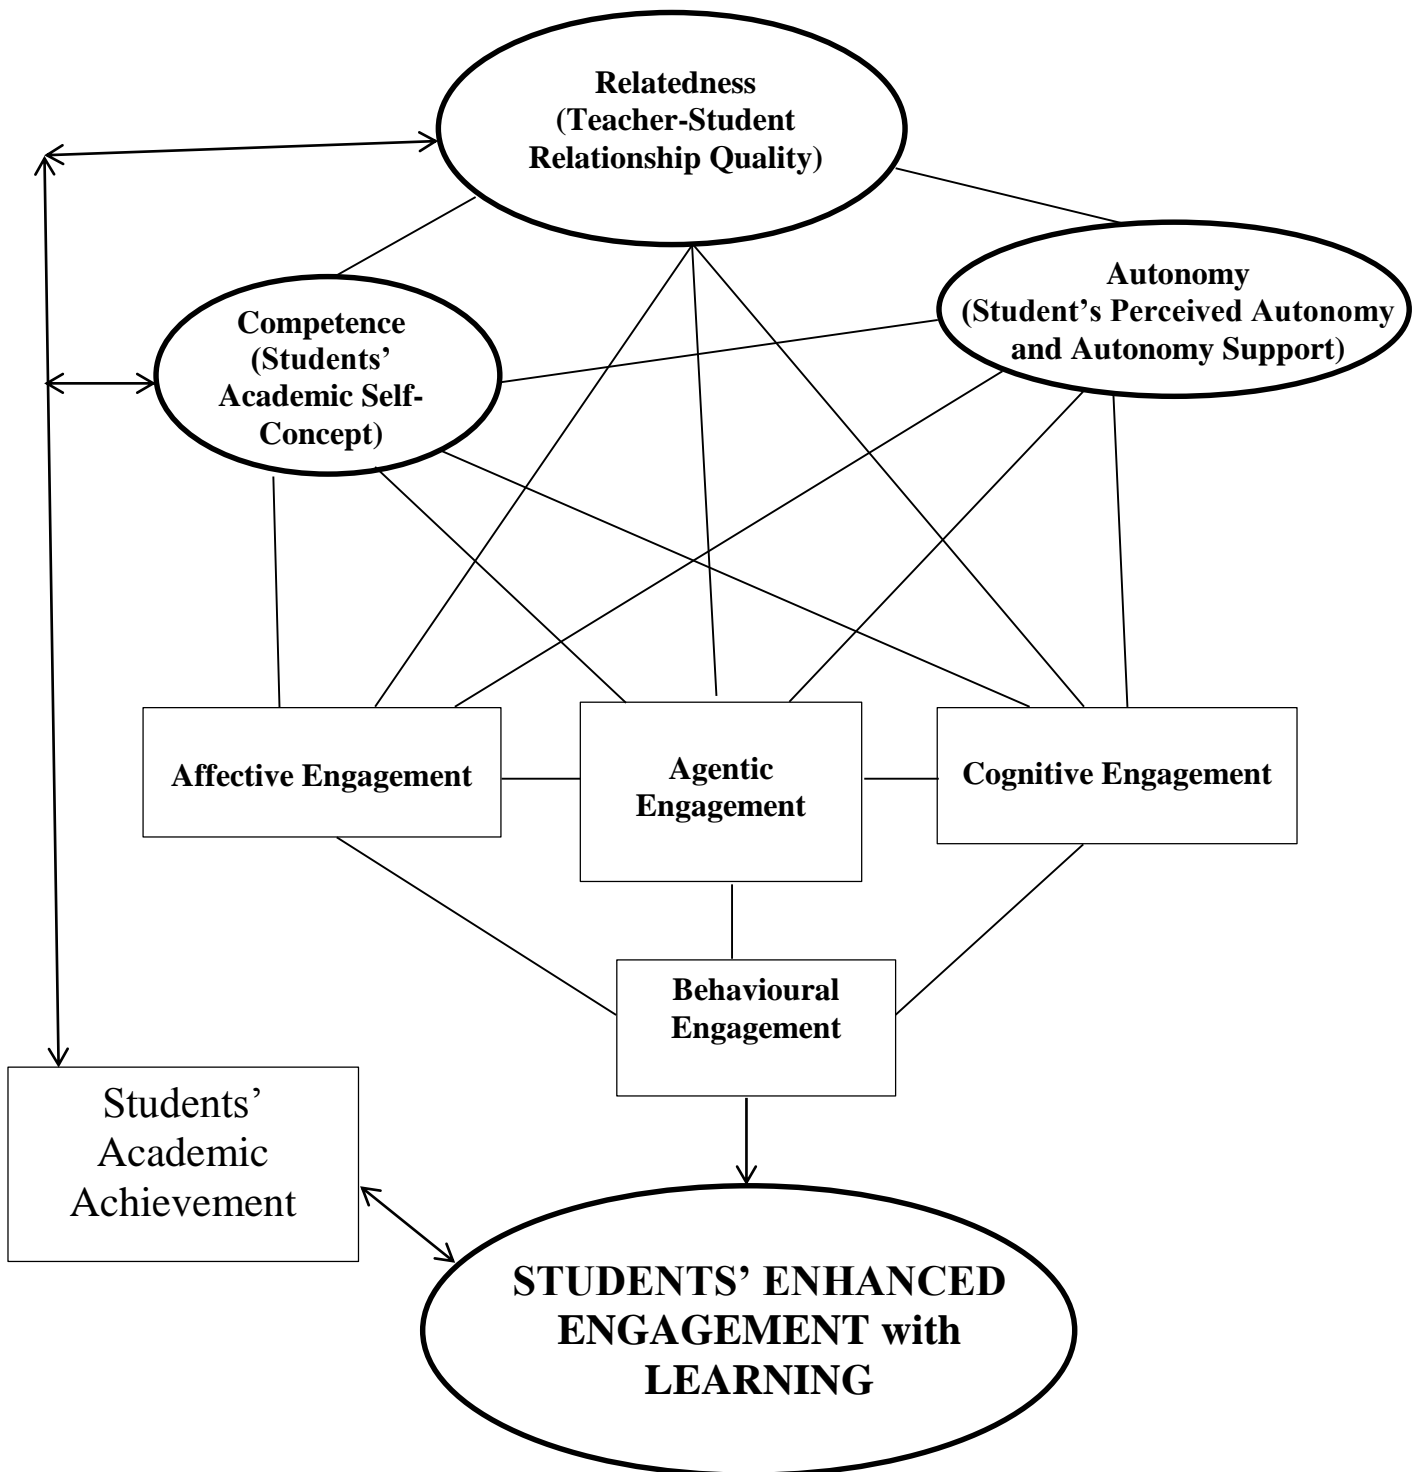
Relatedness
(Teacher-Student Relationship Quality)

Competence
(Students' Academic Self-Concept)

Autonomy
(Student's Perceived Autonomy and Autonomy Support)

Affective Engagement

Agentic Engagement

Cognitive Engagement

Behavioural Engagement

Students' Academic Achievement

STUDENTS' ENHANCED ENGAGEMENT with LEARNING